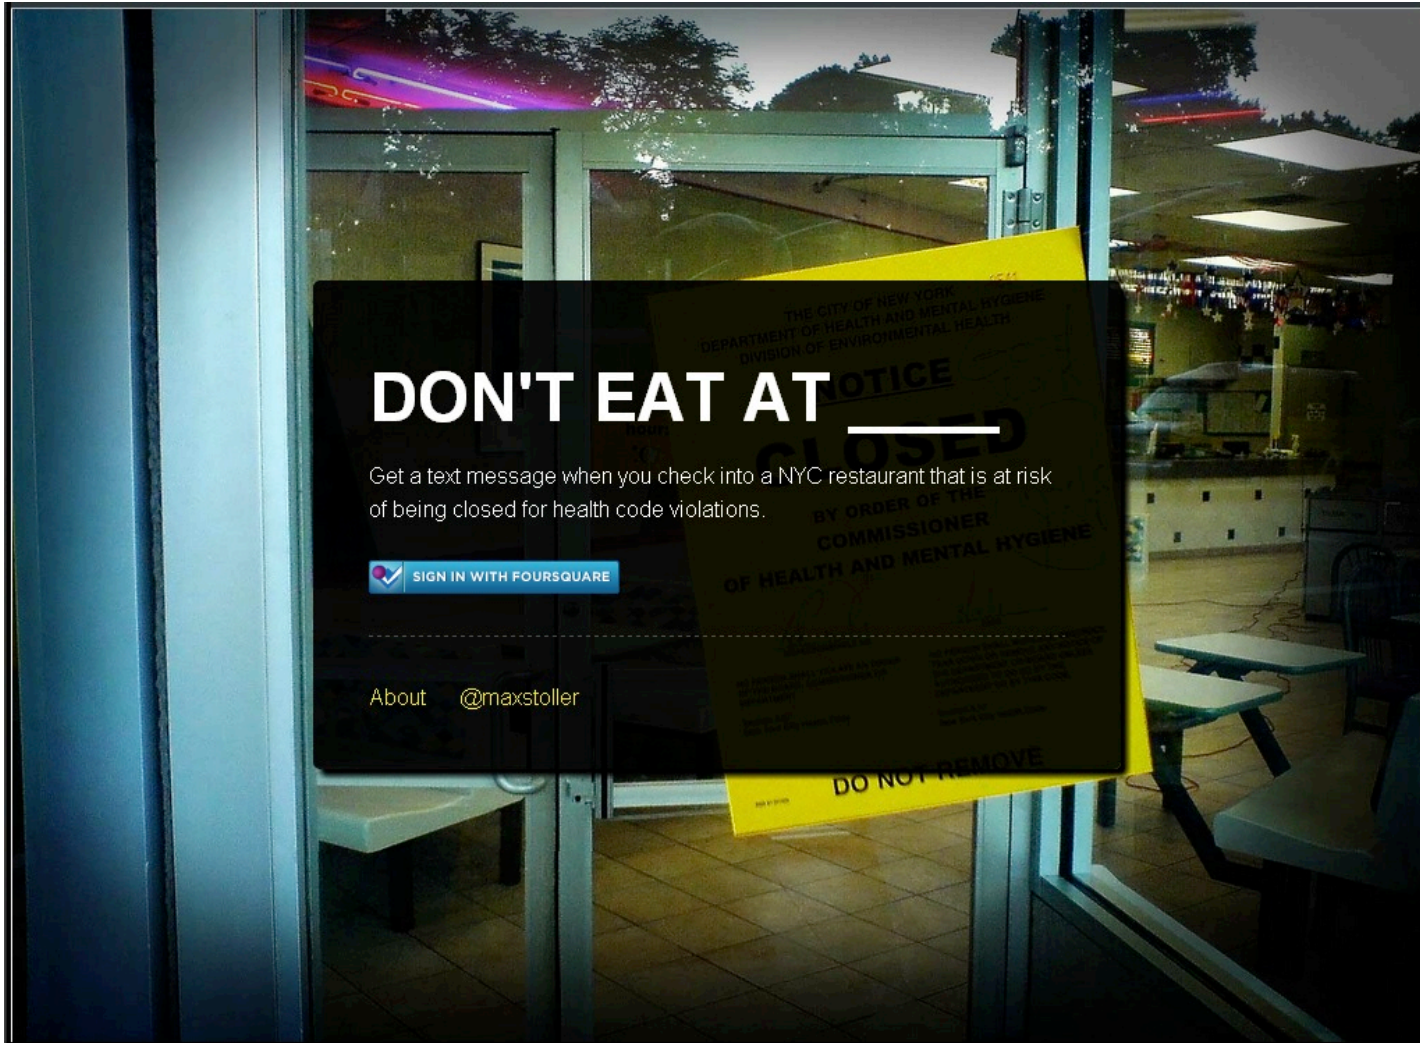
THE CITY OF NEW YORK
DEPARTMENT OF HEALTH AND MENTAL HYGIENE
DIVISION OF ENVIRONMENTAL HEALTH

DON'T EAT AT ____

NOTICE

CLOSED

Get a text message when you check into a NYC restaurant that is at risk of being closed for health code violations.

BY ORDER OF THE
COMMISSIONER
OF HEALTH AND MENTAL HYGIENE

SIGN IN WITH FOURSQUARE

About @maxstoller

DO NOT REMOVE